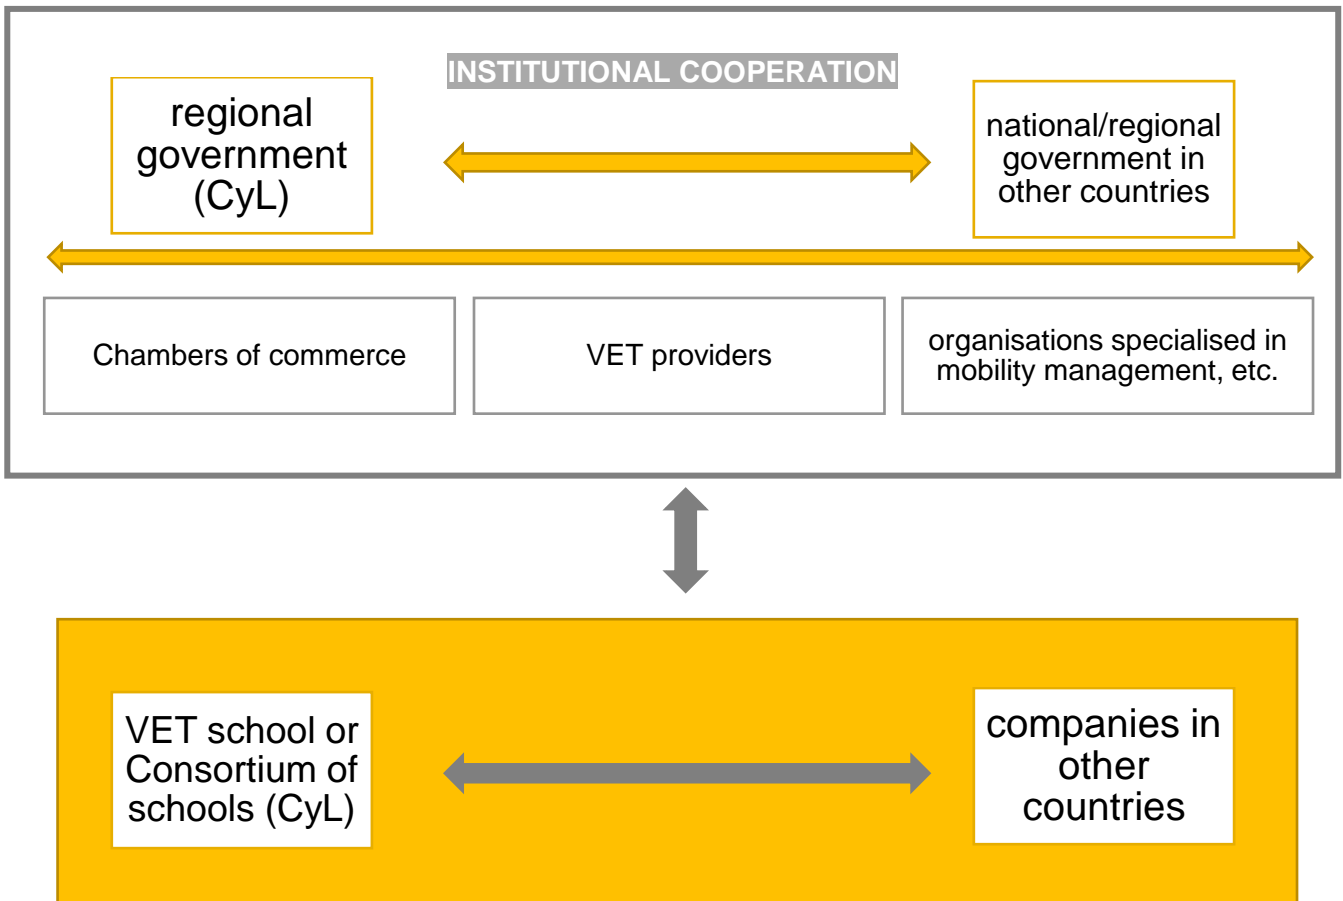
INSTITUTIONAL COOPERATION

regional government (CyL)

national/regional government in other countries

Chambers of commerce

VET providers

organisations specialised in mobility management, etc.

VET school or Consortium of schools (CyL)

companies in other countries